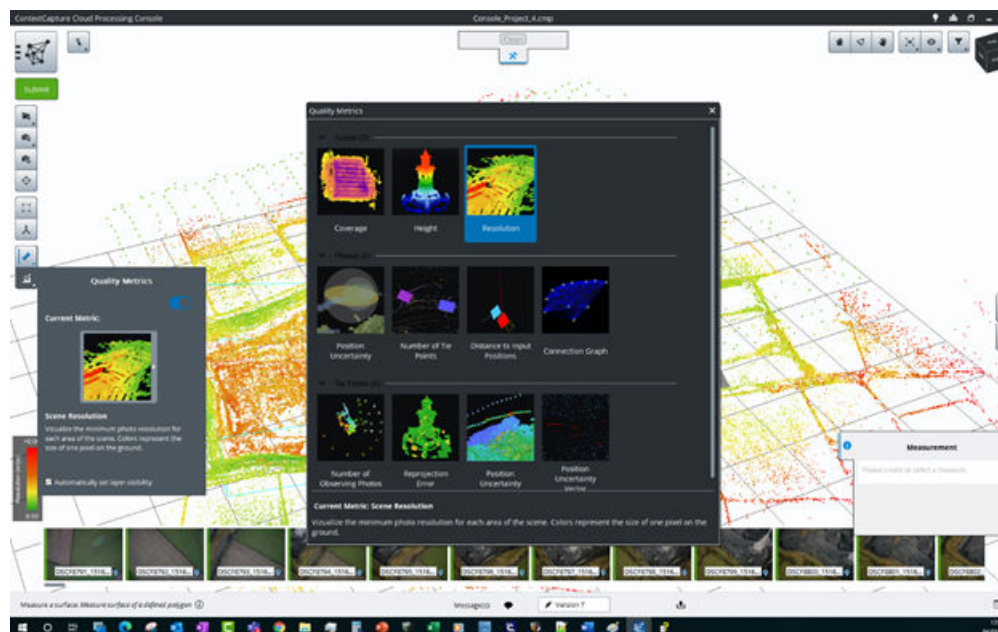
ContextCapture Cloud Processing Console

Console_Project_4.cmp

Submit

Quality Metrics

Scene (3)

Coverage

Height

Resolution

Photos (4)

Position Uncertainty

Number of Tie Points

Distance to Input Positions

Connection Graph

Tie Points (4)

Number of Observing Photos

Reprojection Error

Position Uncertainty

Position Uncertainty Vector

Current Metric: Scene Resolution

Visualize the minimum photo resolution for each area of the scene. Colors represent the size of one pixel on the ground.

Quality Metrics

Current Metric:

Scene Resolution

Visualize the minimum photo resolution for each area of the scene. Colors represent the size of one pixel on the ground.

Automatically set layer visibility

Resolution (px/m)

Measurement

Please create or select a measure.

DSCF8791_1516...

DSCF8792_1516...

DSCF8793_1516...

DSCF8794_1516...

DSCF8795_1516...

DSCF8796_1516...

DSCF8797_1516...

DSCF8798_1516...

DSCF8799_1516...

DSCF8800_1516...

DSCF8801_1516...

DSCF8802...

Measure a surface: Measure surface of a defined polygon

Message(s)

Version 7